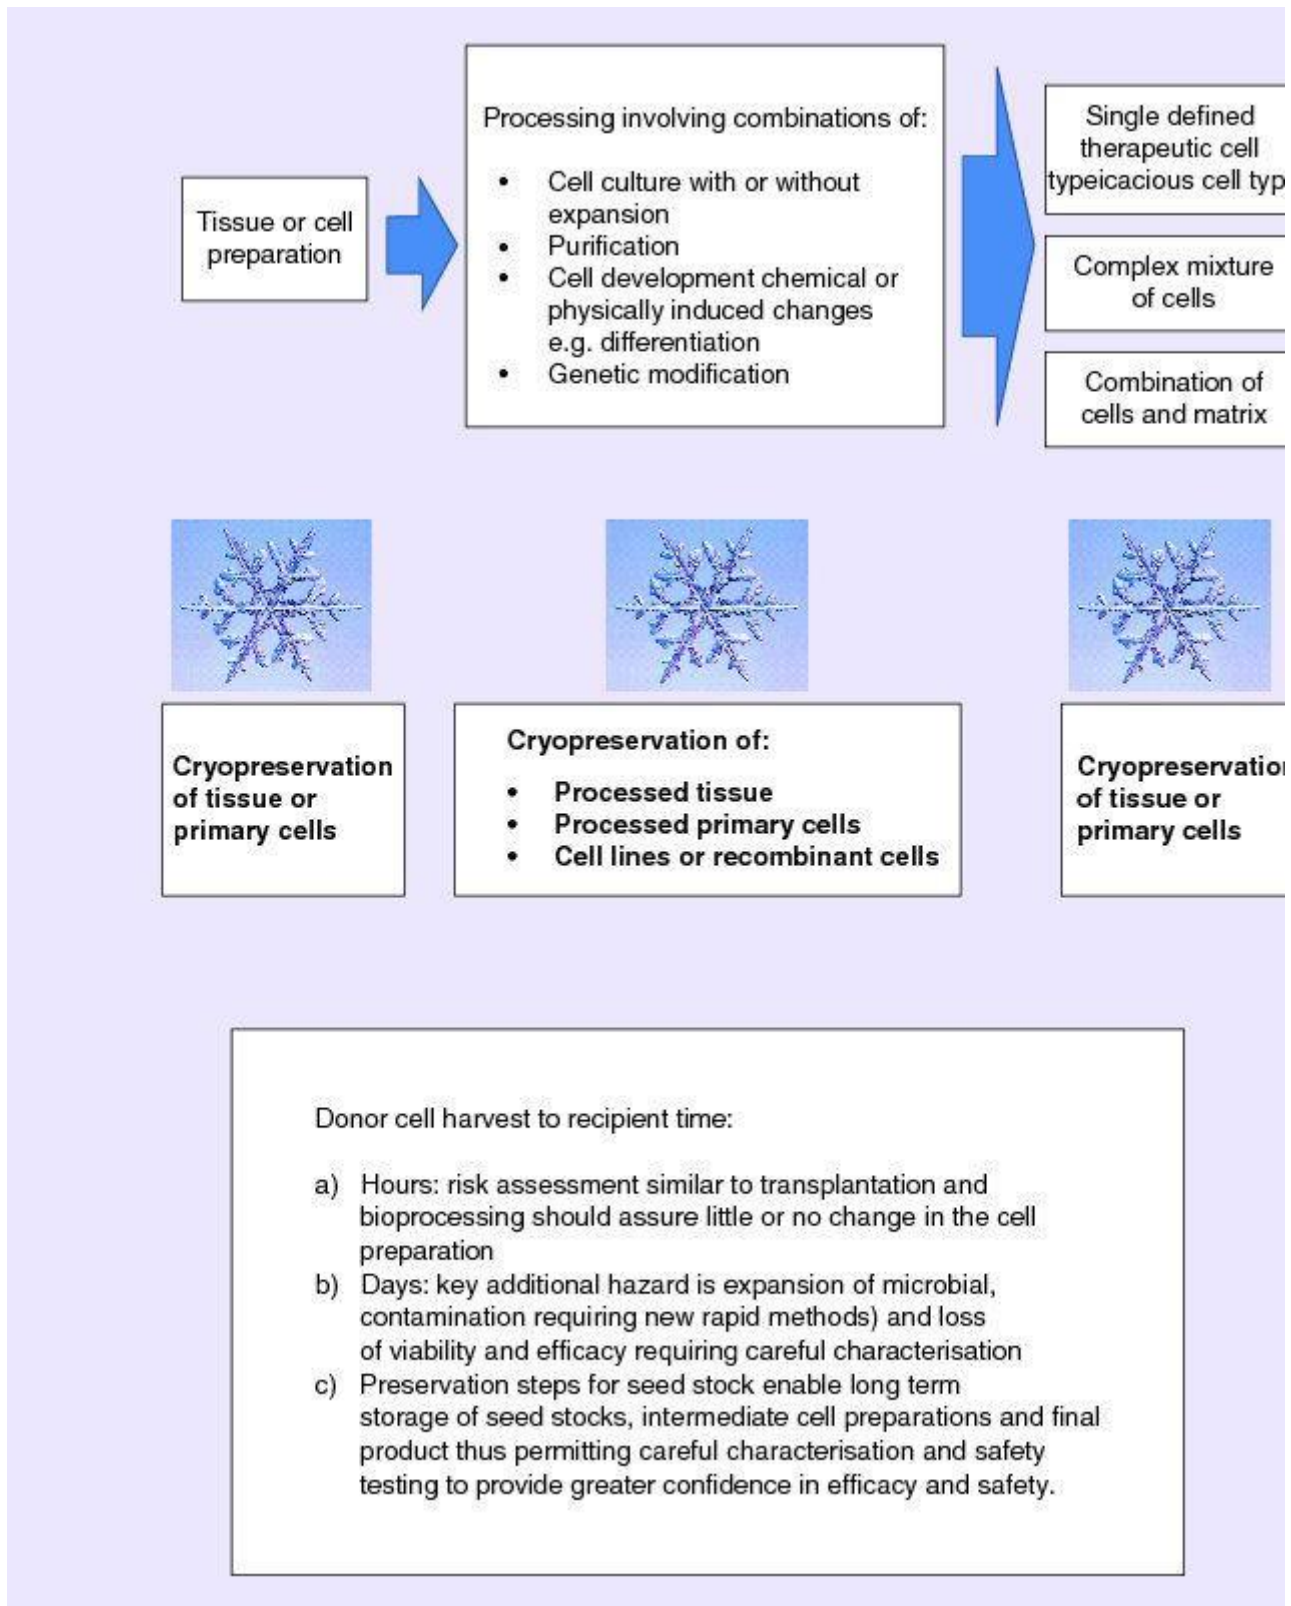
Tissue or cell preparation

Processing involving combinations of:

- Cell culture with or without expansion
- Purification
- Cell development chemical or physically induced changes e.g. differentiation
- Genetic modification

Single defined therapeutic cell typeicacious cell typ

Complex mixture of cells

Combination of cells and matrix

Cryopreservation of tissue or primary cells

Cryopreservation of:

- Processed tissue
- Processed primary cells
- Cell lines or recombinant cells

Cryopreservatio of tissue or primary cells

Donor cell harvest to recipient time:

a) Hours: risk assessment similar to transplantation and bioprocessing should assure little or no change in the cell preparation
b) Days: key additional hazard is expansion of microbial, contamination requiring new rapid methods) and loss of viability and efficacy requiring careful characterisation
c) Preservation steps for seed stock enable long term storage of seed stocks, intermediate cell preparations and final product thus permitting careful characterisation and safety testing to provide greater confidence in efficacy and safety.